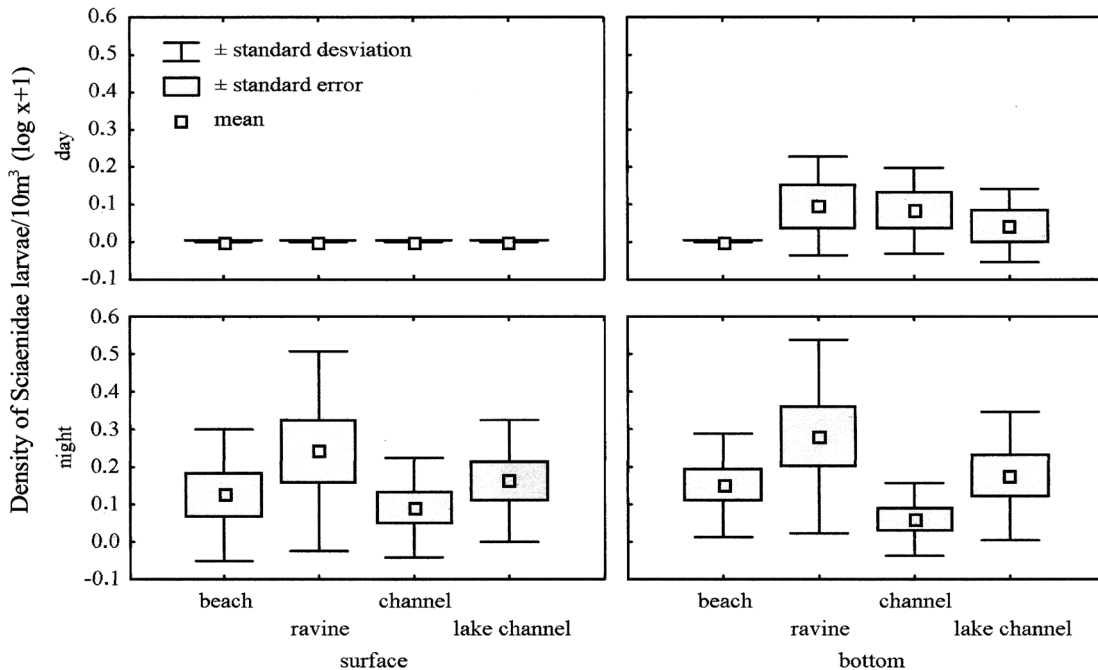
± standard desviation
± standard error
mean

Density of Sciaenidae larvae/10m$^3$ (log x+1)

day

0.6
0.5
0.4
0.3
0.2
0.1
0.0
-0.1

night

0.6
0.5
0.4
0.3
0.2
0.1
0.0
-0.1

beach
ravine
channel
lake channel
surface

beach
ravine
channel
lake channel
bottom